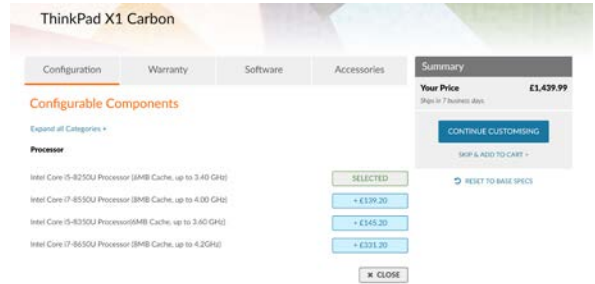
ThinkPad X1 Carbon

Configuration | Warranty | Software | Accessories

Configurable Components

Expand all Categories +

Processor

Intel Core i5-8250U Processor (6MB Cache, up to 3.40 GHz) SELECTED

Intel Core i7-8550U Processor (8MB Cache, up to 4.00 GHz) + £139.20

Intel Core i5-8350U Processor(6MB Cache, up to 3.60 GHz) + £145.20

Intel Core i7-8650U Processor (8MB Cache, up to 4.2GHz) + £331.20

× CLOSE

Summary

Your Price £1,439.99

Ships in 7 business days

CONTINUE CUSTOMISING

SKIP & ADD TO CART »

RESET TO BASE SPECS